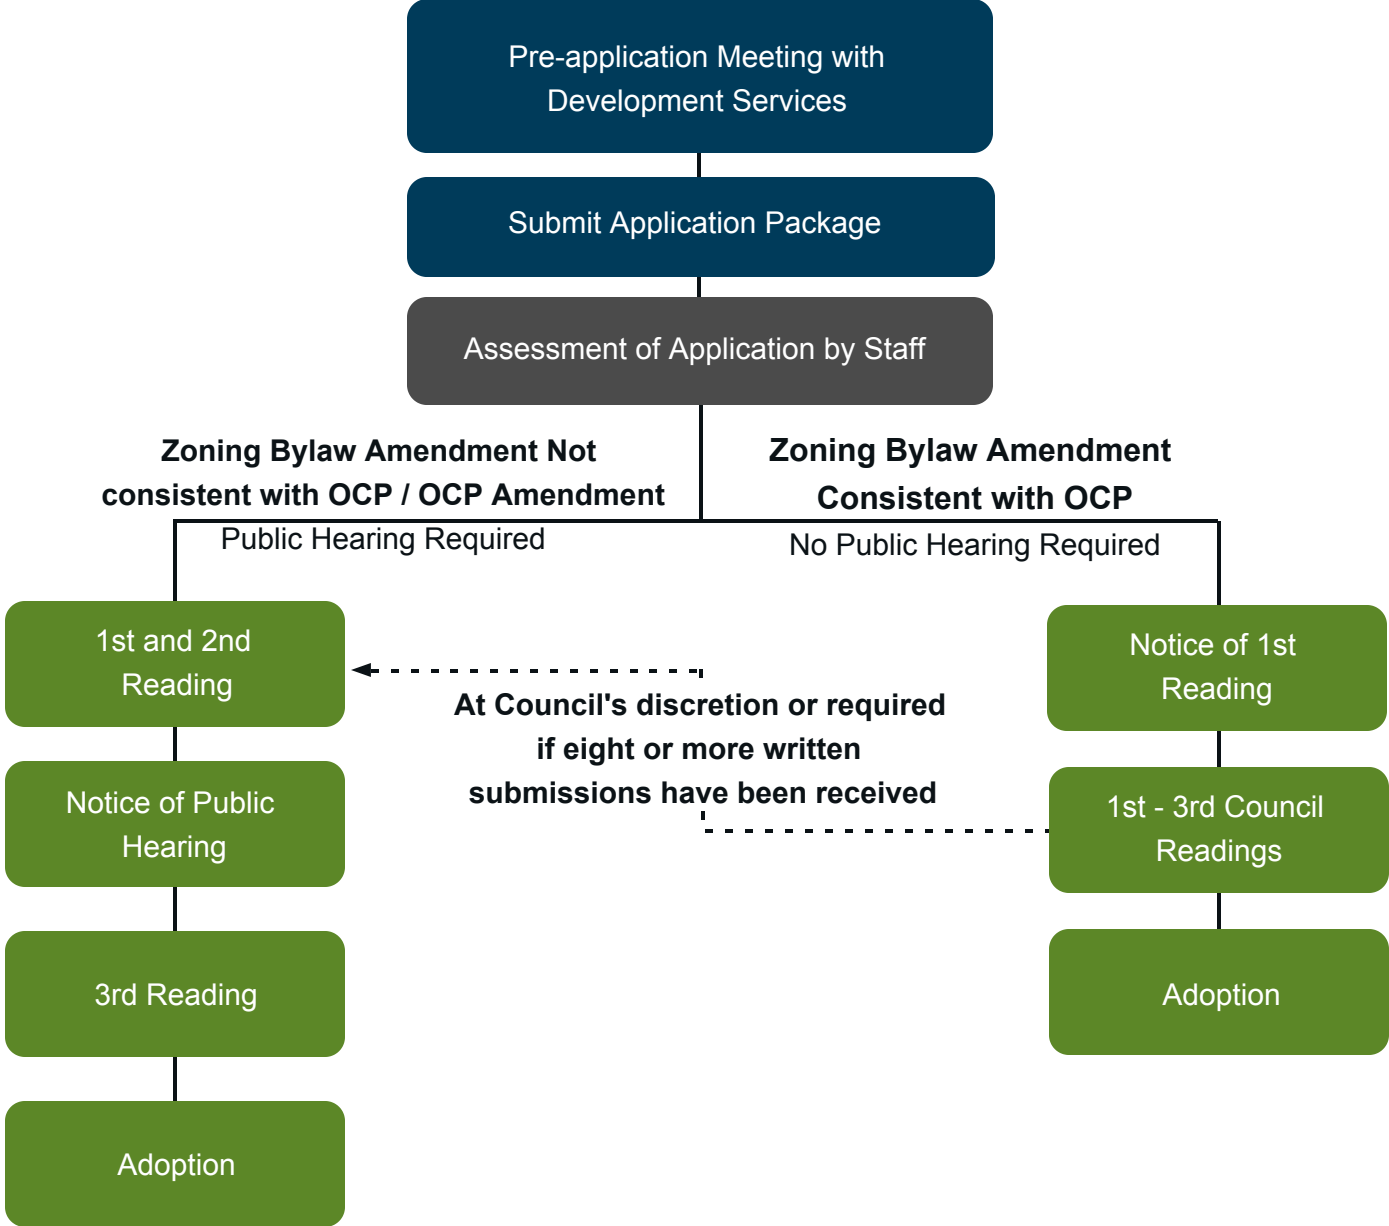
Pre-application Meeting with Development Services

Submit Application Package

Assessment of Application by Staff

Zoning Bylaw Amendment Not consistent with OCP / OCP Amendment

Public Hearing Required

Zoning Bylaw Amendment Consistent with OCP

No Public Hearing Required

1st and 2nd Reading

Notice of Public Hearing

3rd Reading

Adoption

At Council's discretion or required if eight or more written submissions have been received

Notice of 1st Reading

1st - 3rd Council Readings

Adoption